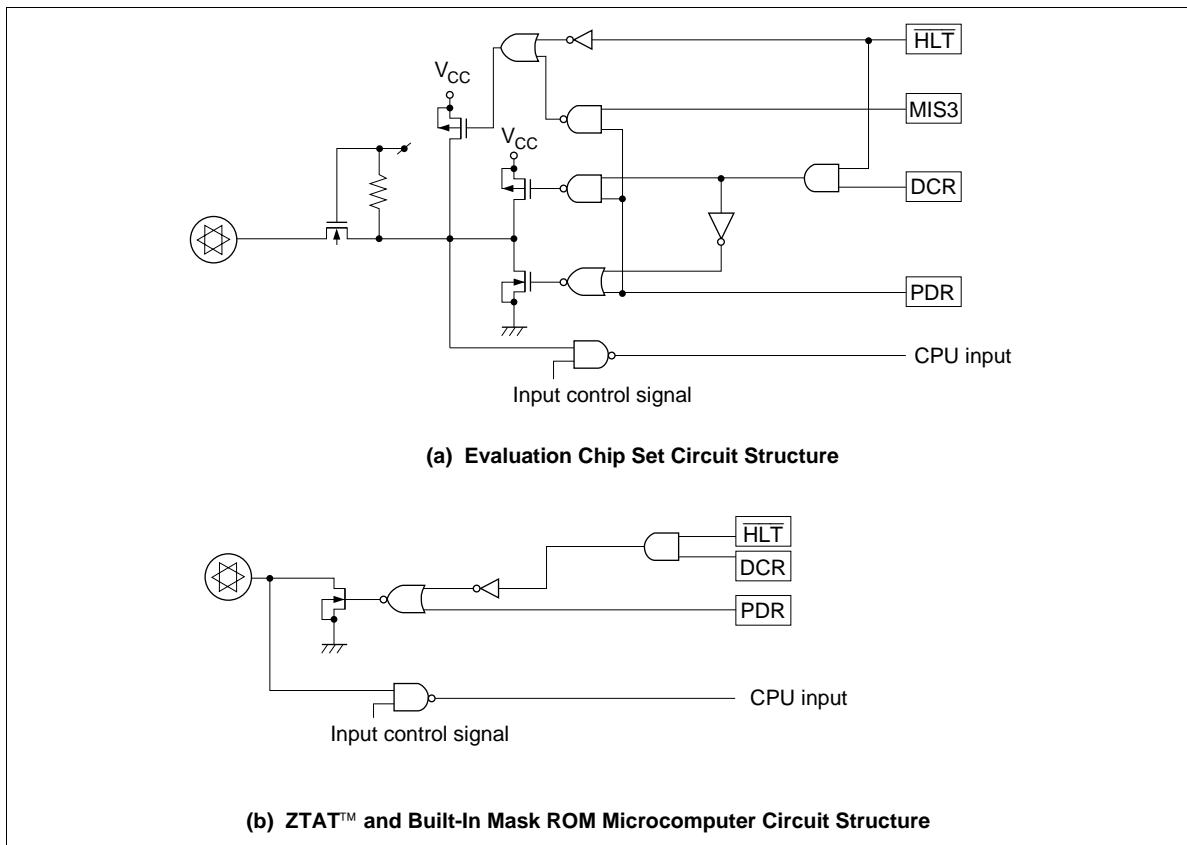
$V_{CC}$

$\overline{HLT}$

MIS3

$V_{CC}$

DCR

PDR

CPU input

Input control signal

**(a) Evaluation Chip Set Circuit Structure**

$\overline{HLT}$

DCR

PDR

CPU input

Input control signal

**(b) ZTAT™ and Built-In Mask ROM Microcomputer Circuit Structure**